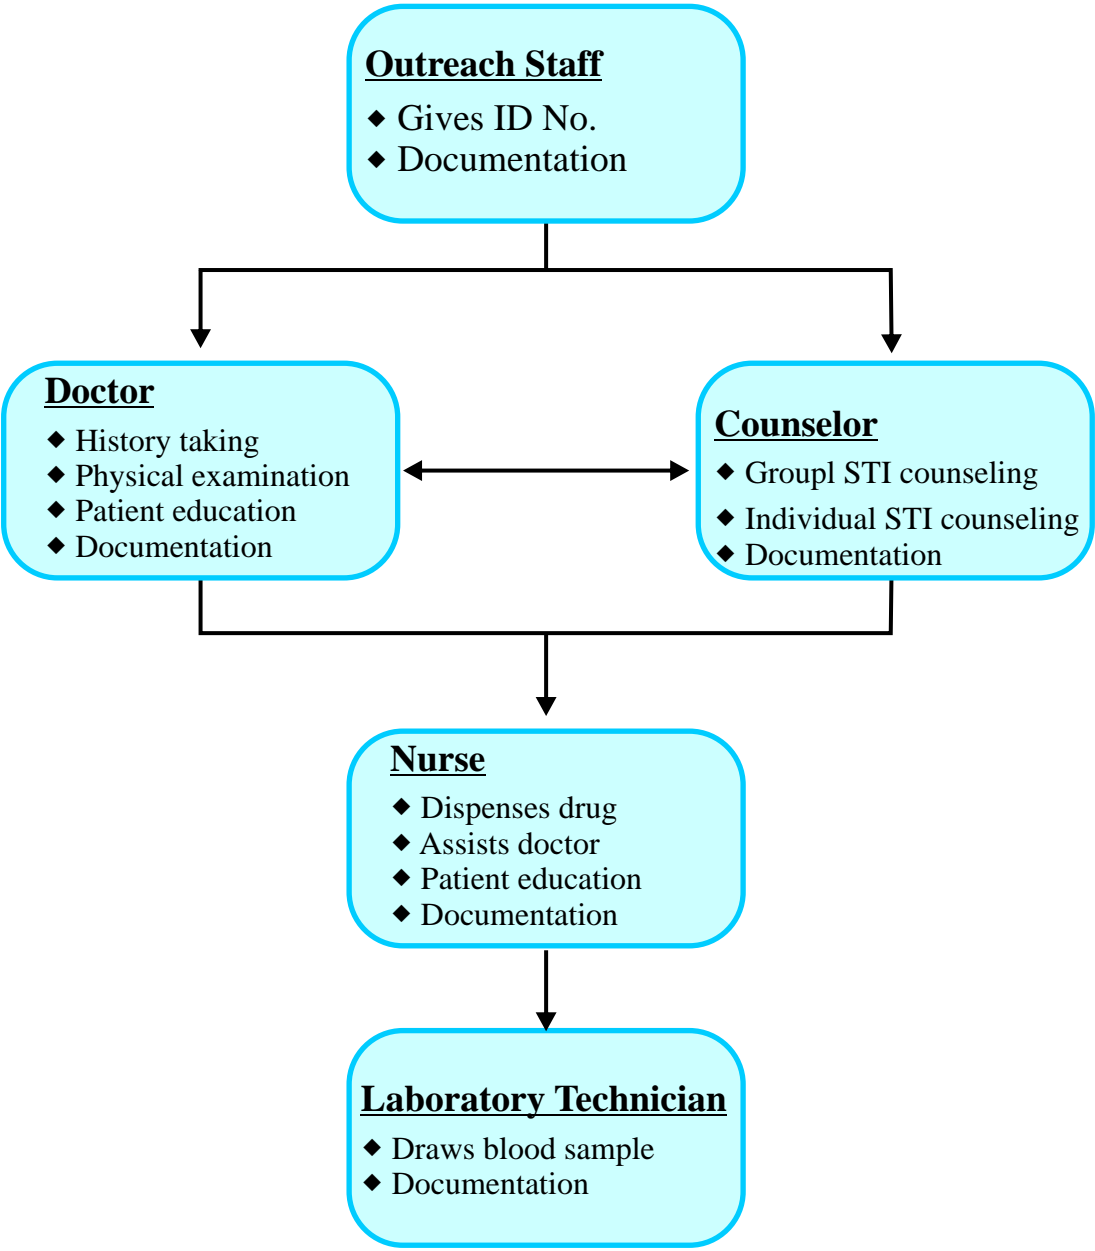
Outreach Staff
◆ Gives ID No.
◆ Documentation

Doctor
◆ History taking
◆ Physical examination
◆ Patient education
◆ Documentation

Counselor
◆ Groupl STI counseling
◆ Individual STI counseling
◆ Documentation

Nurse
◆ Dispenses drug
◆ Assists doctor
◆ Patient education
◆ Documentation

Laboratory Technician
◆ Draws blood sample
◆ Documentation